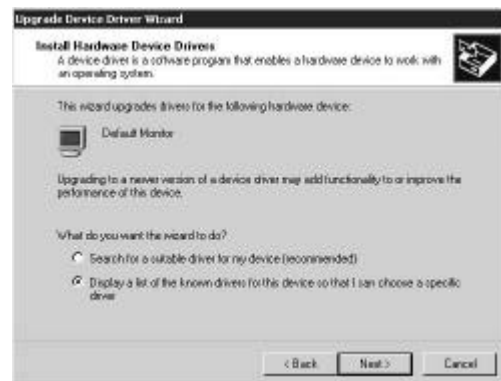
Upgrade Device Driver Wizard

Install Hardware Device Drivers
A device driver is a software program that enables a hardware device to work with an operating system.

This wizard upgrades drivers for the following hardware device:

Default Monitor

Upgrading to a newer version of a device driver may add functionality to or improve the performance of this device.

What do you want the wizard to do?

Search for a suitable driver for my device (recommended)

Display a list of the known drivers for this device so that I can choose a specific driver

< Back

Next >

Cancel